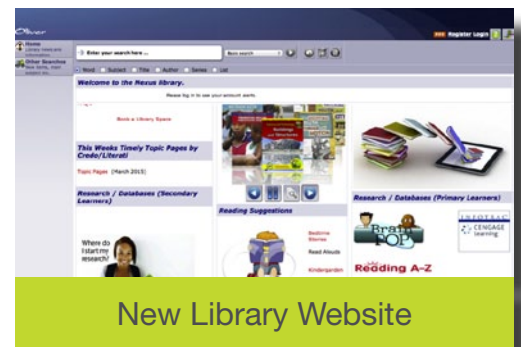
Oliver

Home
Library news and information

Other Searches
New items, main subject etc.

Enter your search here ...

Basic search

Word Subject Title Author Series List

Register Login

Welcome to the Nexus library.

Please log in to see your account alerts.

Book a Library Space

This Weeks Timely Topic Pages by Credo/Literati

Topic Pages (March 2015)

Research / Databases (Secondary Learners)

Where do I start my research?

Reading Suggestions

Bedtime Stories

Read Alouds

Kindergarden

Research / Databases (Primary Learners)

BrainPOP

INFOTRAC

CENGAGE Learning

Reading A-Z

New Library Website